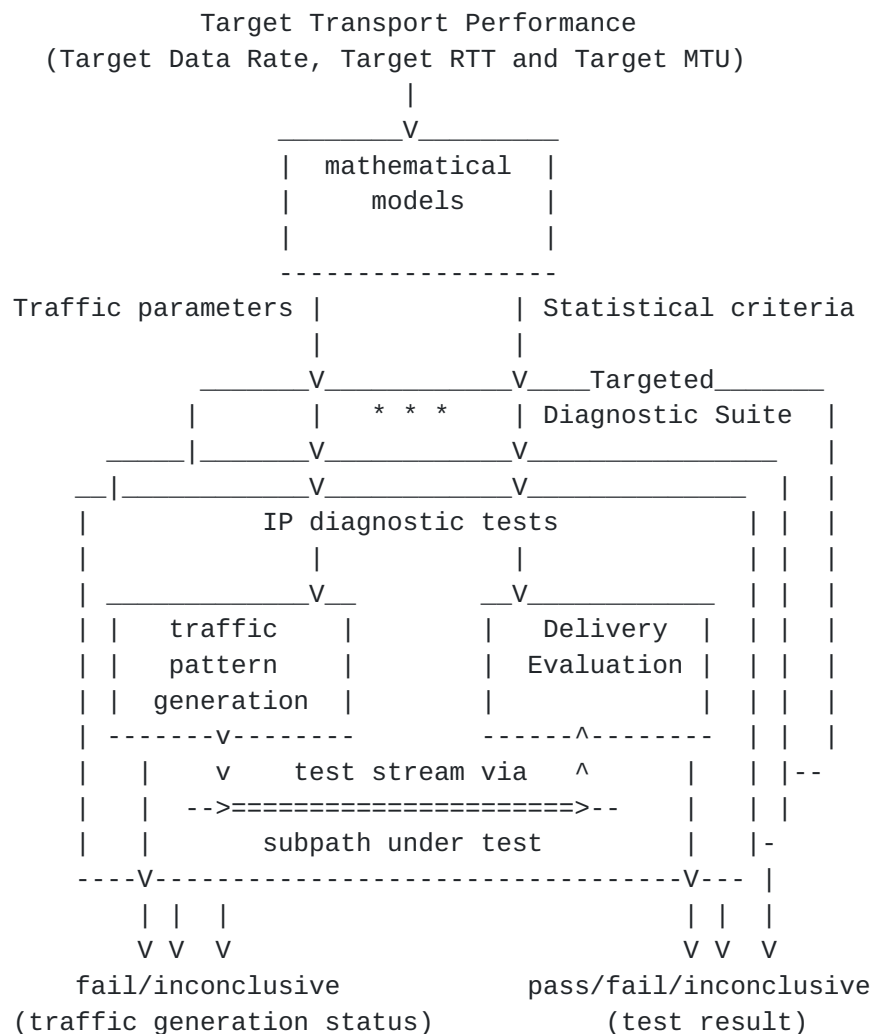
Target Transport Performance
(Target Data Rate, Target RTT and Target MTU)

mathematical models

Traffic parameters

Statistical criteria

Targeted Diagnostic Suite

* * *

IP diagnostic tests

traffic pattern generation

Delivery Evaluation

test stream via
-->====================>--
subpath under test

fail/inconclusive
(traffic generation status)

pass/fail/inconclusive
(test result)